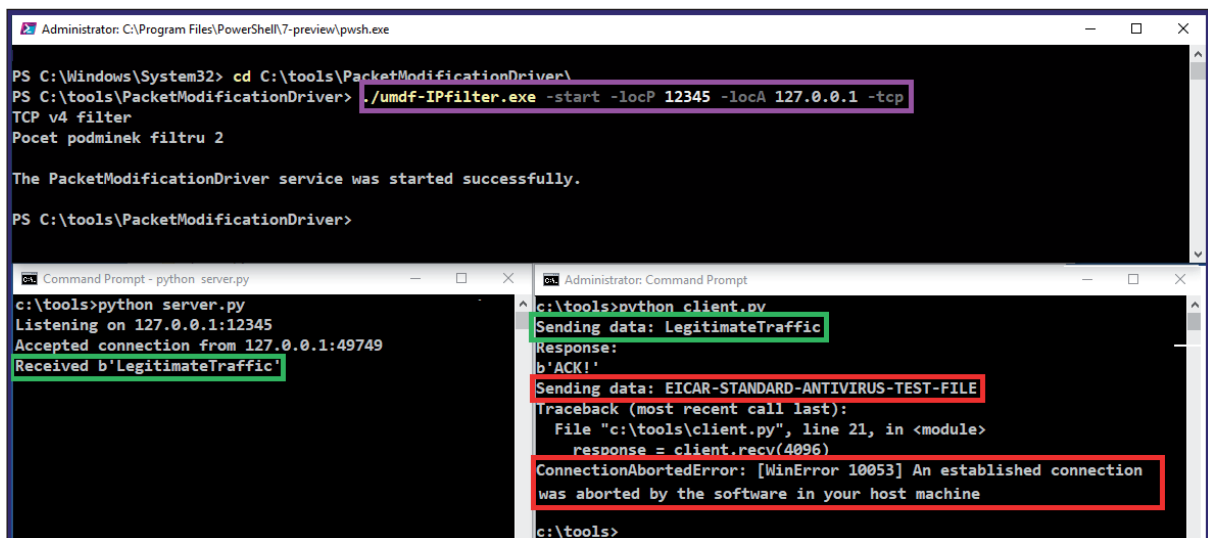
Administrator: C:\Program Files\PowerShell\7-preview\pwsh.exe

PS C:\Windows\System32> cd C:\tools\PacketModificationDriver\
PS C:\tools\PacketModificationDriver> ./umdf-IPfilter.exe -start -locP 12345 -locA 127.0.0.1 -tcp
TCP v4 filter
Pocet podminek filtru 2

The PacketModificationDriver service was started successfully.

PS C:\tools\PacketModificationDriver>

Command Prompt - python server.py

c:\tools>python server.py
Listening on 127.0.0.1:12345
Accepted connection from 127.0.0.1:49749
Received b'LegitimateTraffic'

Administrator: Command Prompt

c:\tools>python client.py
Sending data: LegitimateTraffic
Response:
b'ACK!'
Sending data: EICAR-STANDARD-ANTIVIRUS-TEST-FILE
Traceback (most recent call last):
File "c:\tools\client.py", line 21, in <module>
response = client.recv(4096)
ConnectionAbortedError: [WinError 10053] An established connection was aborted by the software in your host machine

c:\tools>